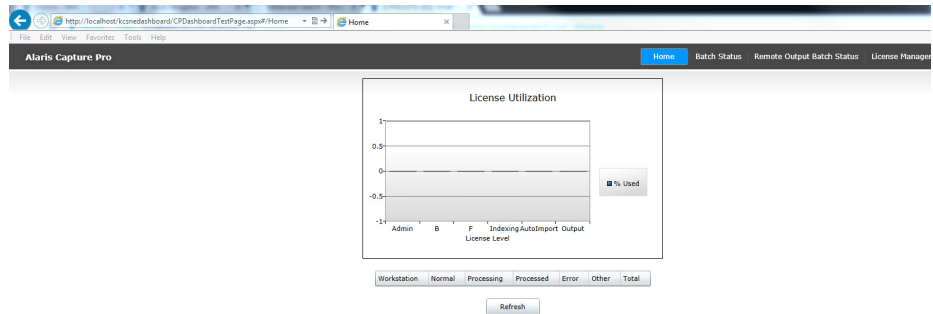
http://localhost/kcsnedashboard/CPDashboardTestPage.aspx#/Home

Home

File Edit View Favorites Tools Help

Alaris Capture Pro

Home Batch Status Remote Output Batch Status License Manager

License Utilization

1
0.5
0
-0.5
-1

Admin B F Indexing AutoImport Output

License Level

% Used

| Workstation | Normal | Processing | Processed | Error | Other | Total |
|---|---|---|---|---|---|---|

Refresh